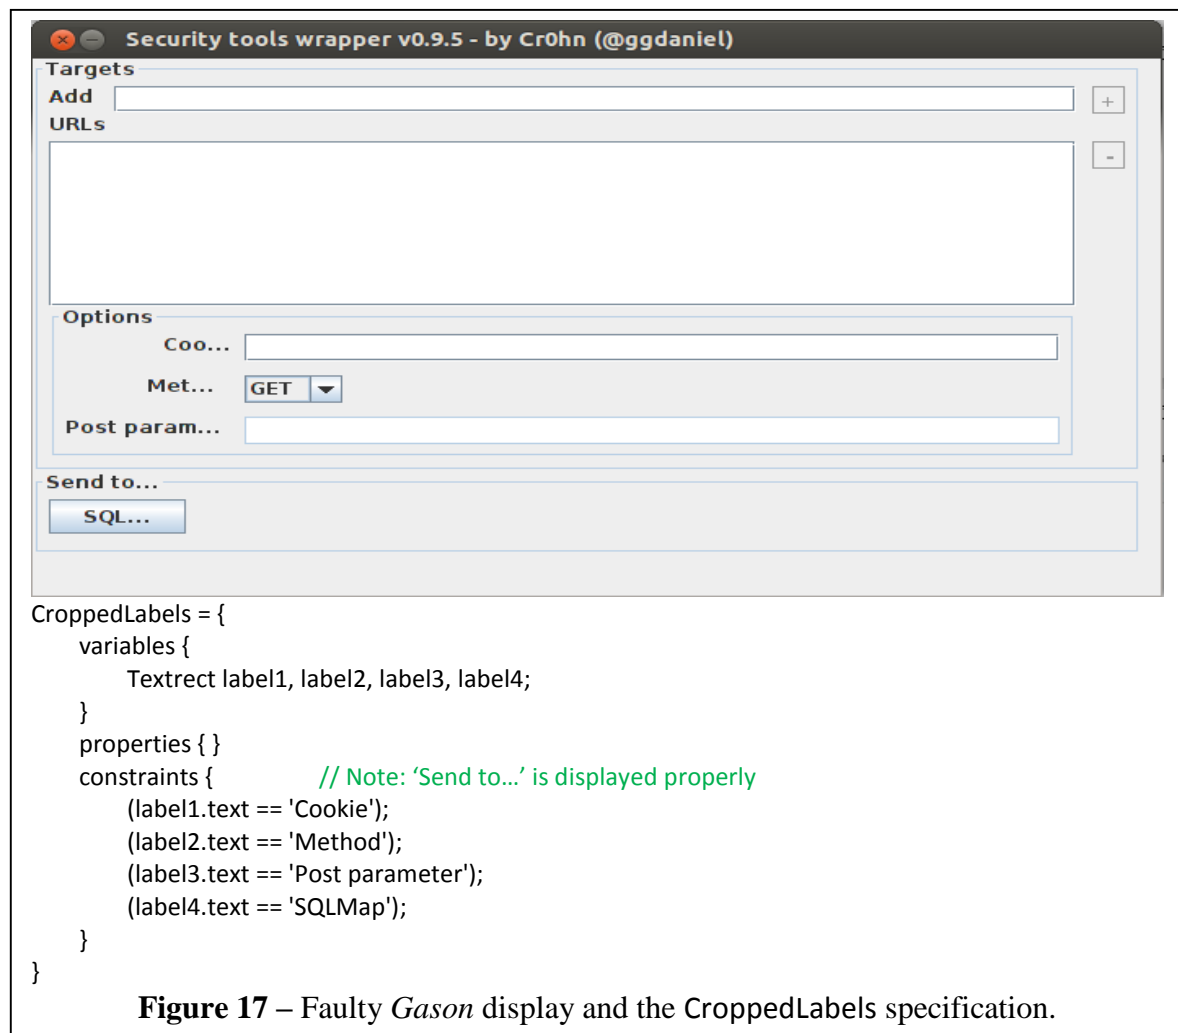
Security tools wrapper v0.9.5 - by Cr0hn (@ggdaniel)

Targets
Add
+
URLs
-

Options
Coo...
Met... GET
Post param...

Send to...
SQL...

CroppedLabels = {
variables {
Textrect label1, label2, label3, label4;
}
properties { }
constraints { // Note: 'Send to…' is displayed properly
(label1.text == 'Cookie');
(label2.text == 'Method');
(label3.text == 'Post parameter');
(label4.text == 'SQLMap');
}
}

Figure 17 – Faulty Gason display and the CroppedLabels specification.